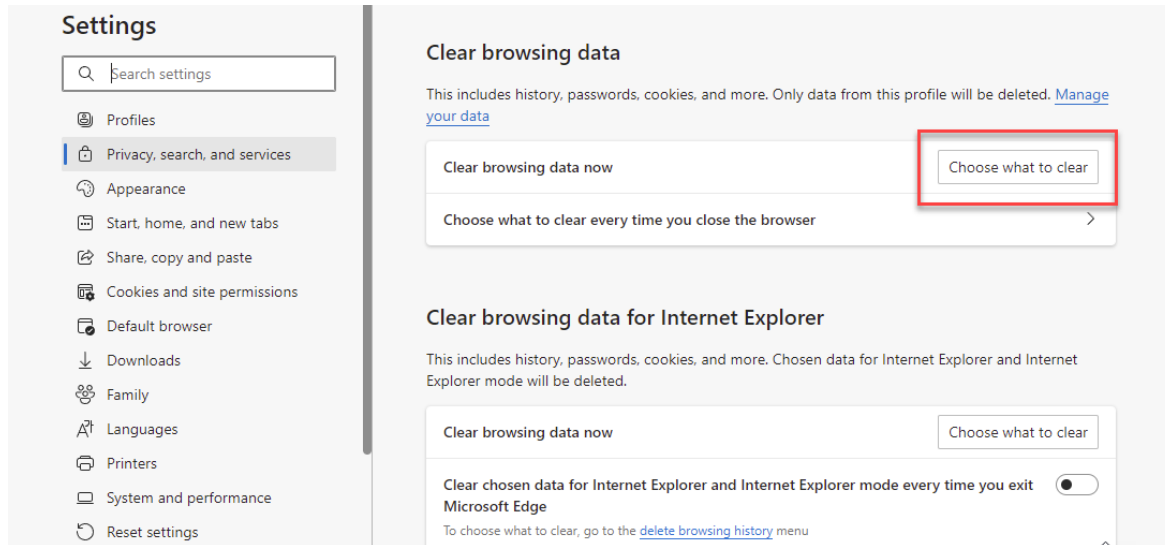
Settings

Search settings

Profiles
Privacy, search, and services
Appearance
Start, home, and new tabs
Share, copy and paste
Cookies and site permissions
Default browser
Downloads
Family
Languages
Printers
System and performance
Reset settings

Clear browsing data

This includes history, passwords, cookies, and more. Only data from this profile will be deleted. Manage your data

Clear browsing data now
Choose what to clear

Choose what to clear every time you close the browser

Clear browsing data for Internet Explorer

This includes history, passwords, cookies, and more. Chosen data for Internet Explorer and Internet Explorer mode will be deleted.

Clear browsing data now
Choose what to clear

Clear chosen data for Internet Explorer and Internet Explorer mode every time you exit Microsoft Edge

To choose what to clear, go to the delete browsing history menu